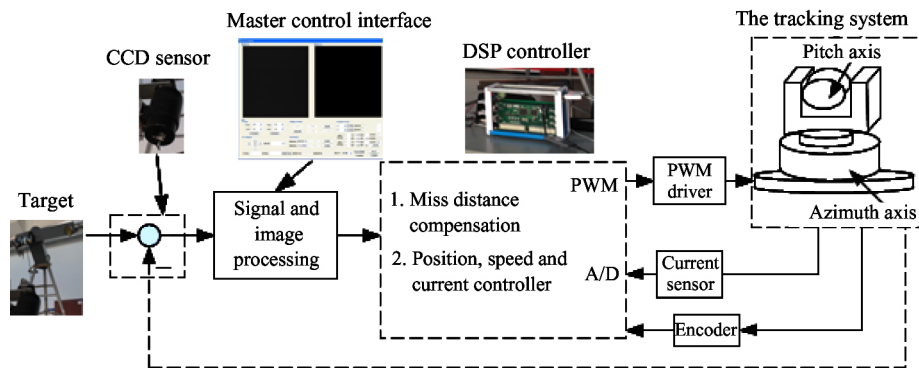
Master control interface

The tracking system

CCD sensor

DSP controller

Pitch axis

Target

Signal and image processing

1. Miss distance compensation

2. Position, speed and current controller

PWM

PWM driver

Azimuth axis

A/D

Current sensor

Encoder

_